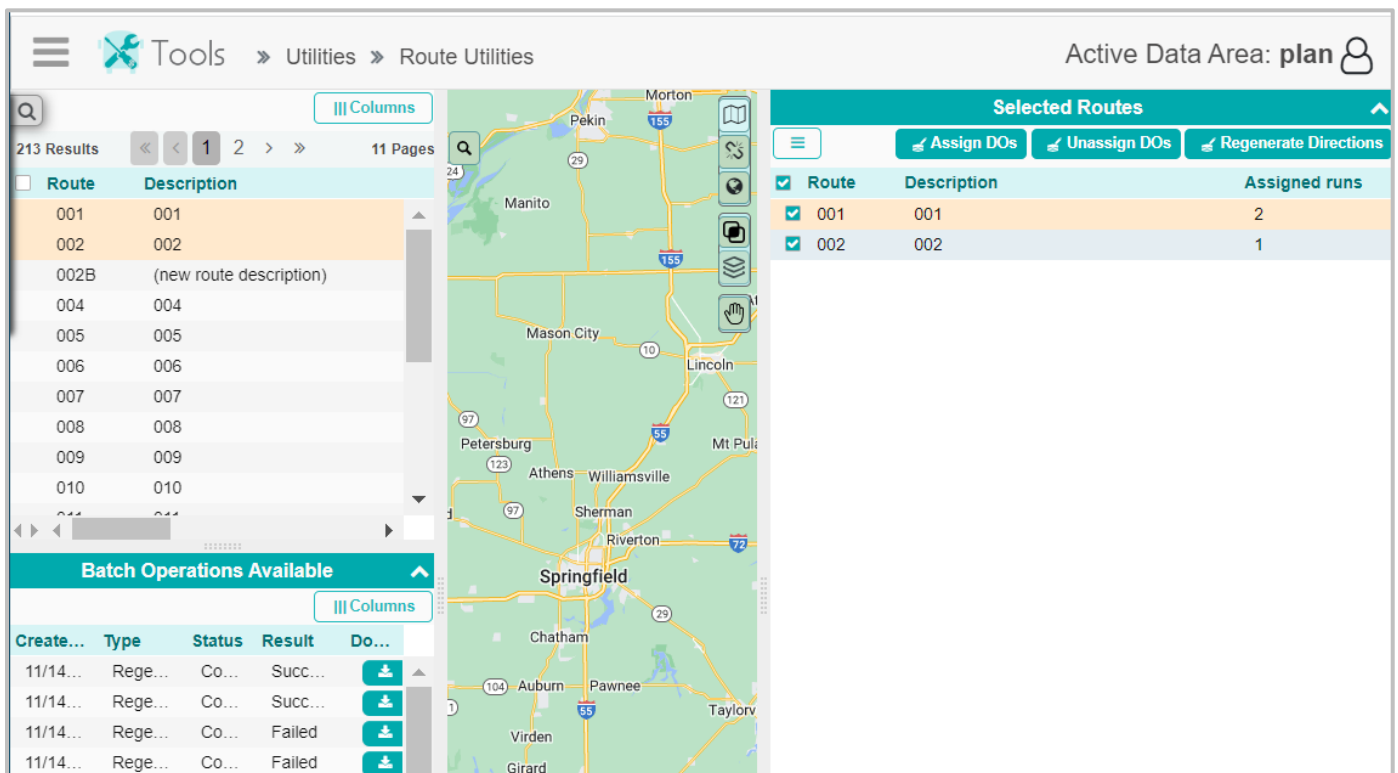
Tools » Utilities » Route Utilities

Active Data Area: **plan**

Columns

213 Results « ‹ 1 2 › » 11 Pages

| Route | Description |
|---|---|
| 001 | 001 |
| 002 | 002 |
| 002B | (new route description) |
| 004 | 004 |
| 005 | 005 |
| 006 | 006 |
| 007 | 007 |
| 008 | 008 |
| 009 | 009 |
| 010 | 010 |

Batch Operations Available

Columns

| Create... | Type | Status | Result | Do... |
|---|---|---|---|---|
| 11/14... | Rege... | Co... | Succ... | |
| 11/14... | Rege... | Co... | Succ... | |
| 11/14... | Rege... | Co... | Failed | |
| 11/14... | Rege... | Co... | Failed | |

Morton
Pekin
155
29
24
Manito
155
Mason City
10
Lincoln
121
97
55
Mt Pul
Petersburg
123
Athens
Williamsville
97
Sherman
Riverton
72
Springfield
29
Chatham
104
Auburn
Pawnee
55
Taylorv
Virden
Girard

Selected Routes

Assign DOs
Unassign DOs
Regenerate Directions

| Route | Description | Assigned runs |
|---|---|---|
| 001 | 001 | 2 |
| 002 | 002 | 1 |